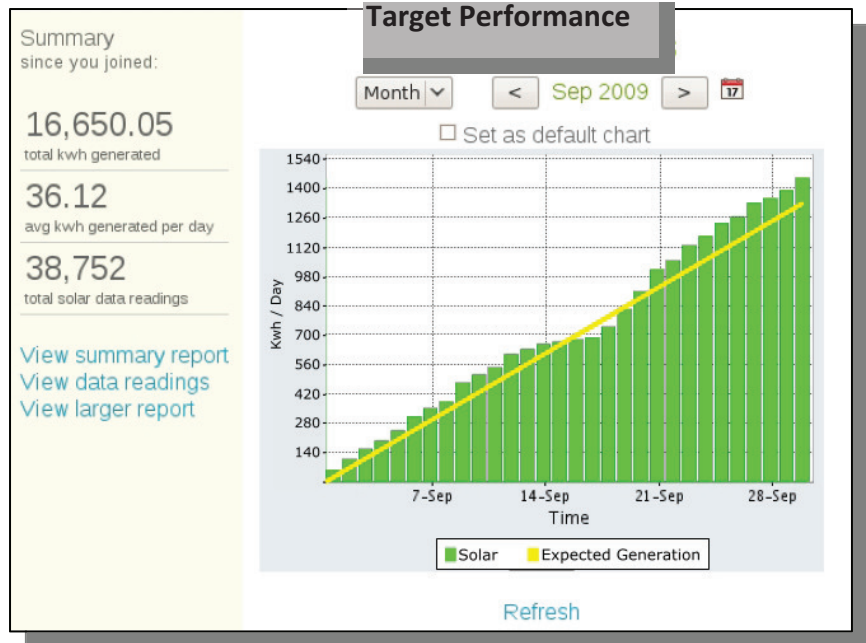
Target Performance

Summary
since you joined:

16,650.05
total kwh generated

36.12
avg kwh generated per day

38,752
total solar data readings

View summary report
View data readings
View larger report

Month

<

Sep 2009

>

17

☐ Set as default chart

1540
1400
1260
1120
980
840
700
560
420
280
140

Kwh / Day

7-Sep
14-Sep
21-Sep
28-Sep

Time

Solar
Expected Generation

Refresh